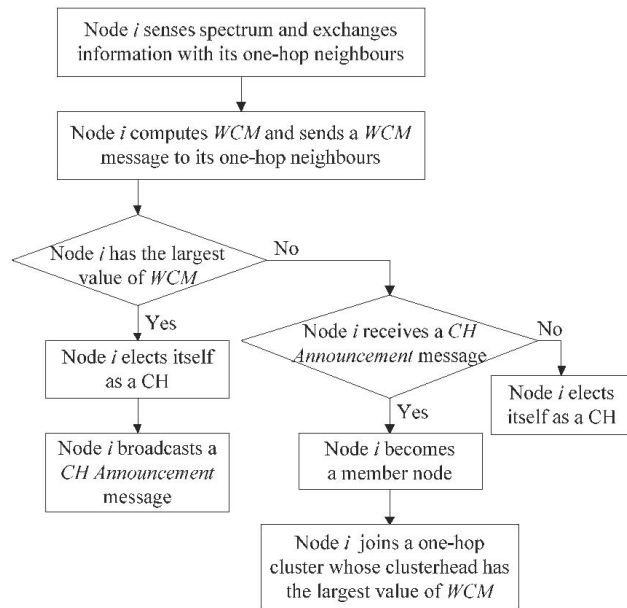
Node $i$ senses spectrum and exchanges information with its one-hop neighbours

Node $i$ computes $WCM$ and sends a $WCM$ message to its one-hop neighbours

Node $i$ has the largest value of $WCM$

No

Yes

Node $i$ elects itself as a CH

Node $i$ broadcasts a *CH Announcement* message

Node $i$ receives a *CH Announcement* message

No

Node $i$ elects itself as a CH

Yes

Node $i$ becomes a member node

Node $i$ joins a one-hop cluster whose clusterhead has the largest value of $WCM$